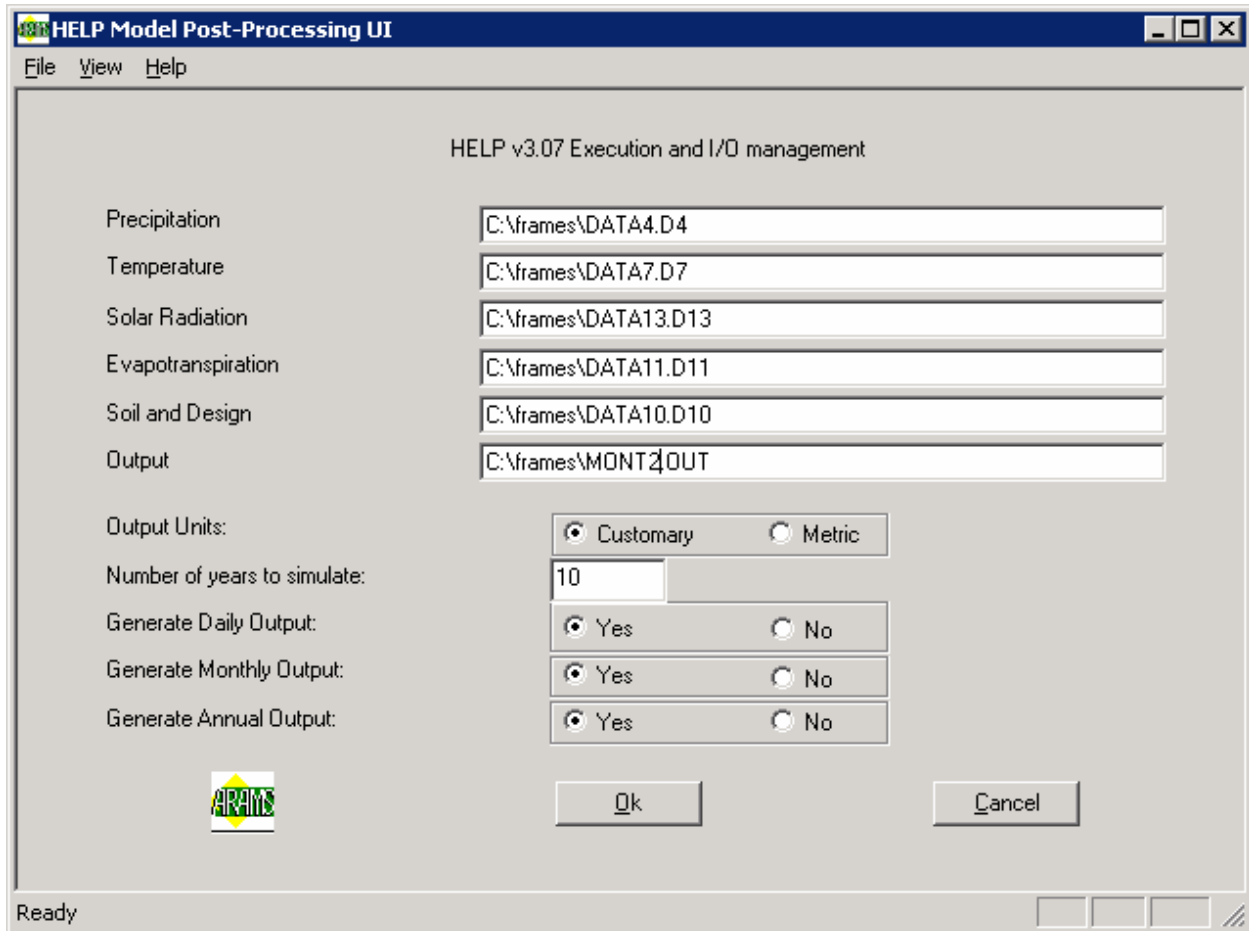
HELP Model Post-Processing UI

File View Help

HELP v3.07 Execution and I/O management

Precipitation C:\frames\DATA4.D4

Temperature C:\frames\DATA7.D7

Solar Radiation C:\frames\DATA13.D13

Evapotranspiration C:\frames\DATA11.D11

Soil and Design C:\frames\DATA10.D10

Output C:\frames\MONT2.OUT

Output Units: Customary Metric

Number of years to simulate: 10

Generate Daily Output: Yes No

Generate Monthly Output: Yes No

Generate Annual Output: Yes No

ARAMS

Ok

Cancel

Ready